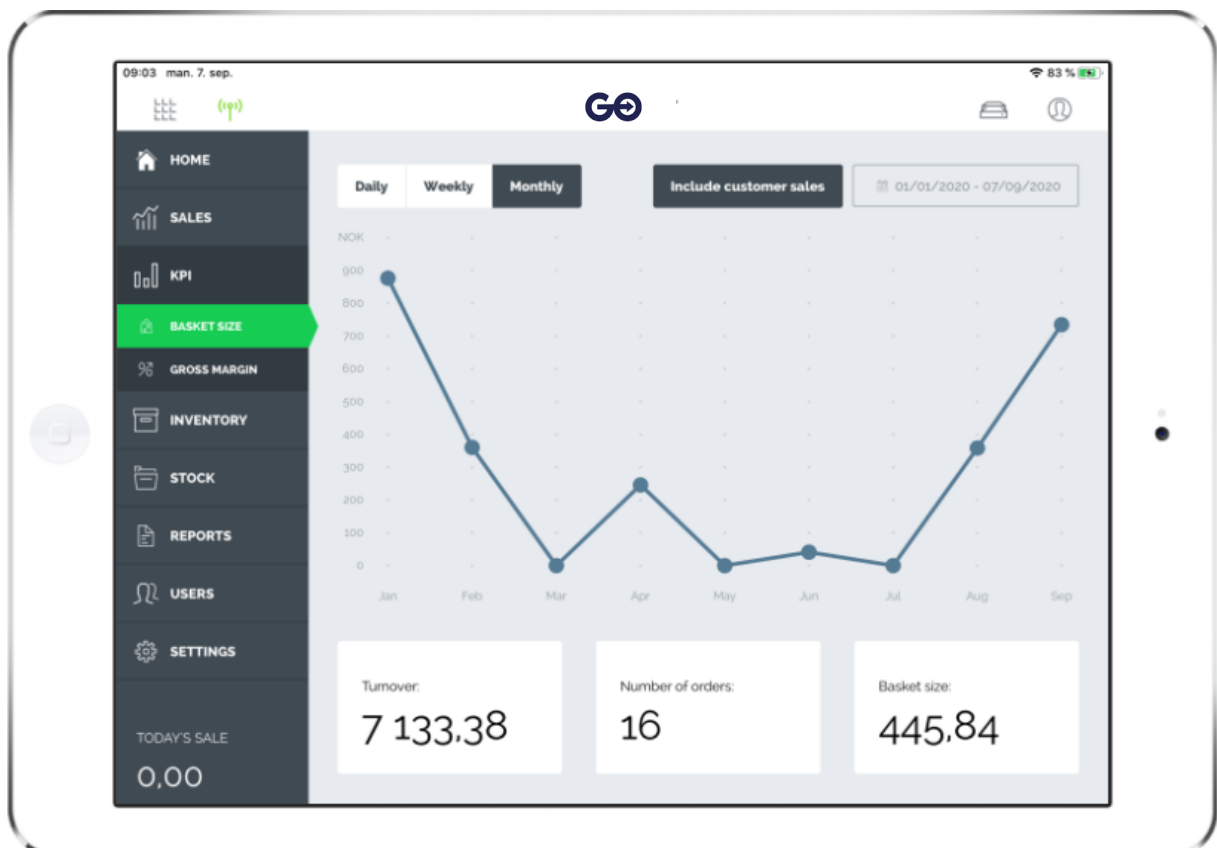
09:03 man. 7. sep.

83 %

GO

HOME

SALES

KPI

BASKET SIZE

GROSS MARGIN

INVENTORY

STOCK

REPORTS

USERS

SETTINGS

TODAY'S SALE

0,00

Daily Weekly Monthly

Include customer sales

01/01/2020 - 07/09/2020

NOK

900
800
700
600
500
400
300
200
100
0

Jan Feb Mar Apr May Jun Jul Aug Sep

Turnover:

7 133,38

Number of orders:

16

Basket size:

445,84